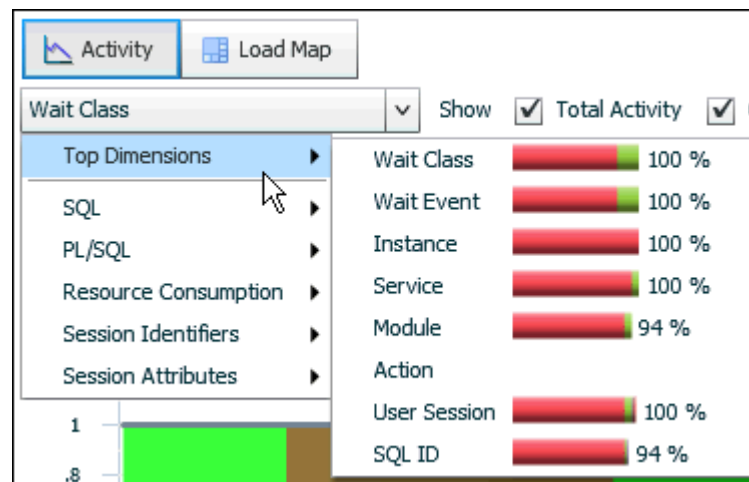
Activity
Load Map
Wait Class
Show
Total Activity

Top Dimensions
SQL
PL/SQL
Resource Consumption
Session Identifiers
Session Attributes

Wait Class 100 %
Wait Event 100 %
Instance 100 %
Service 100 %
Module 94 %
Action
User Session 100 %
SQL ID 94 %

1
.8